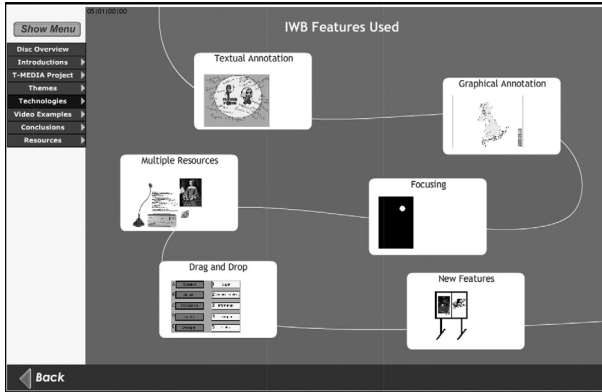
Show Menu

Disc Overview
Introductions
T-MEDIA Project
Themes
Technologies
Video Examples
Conclusions
Resources

05|01|00|00

IWB Features Used

Textual Annotation

Graphical Annotation

Multiple Resources

Focusing

Drag and Drop

New Features

Back